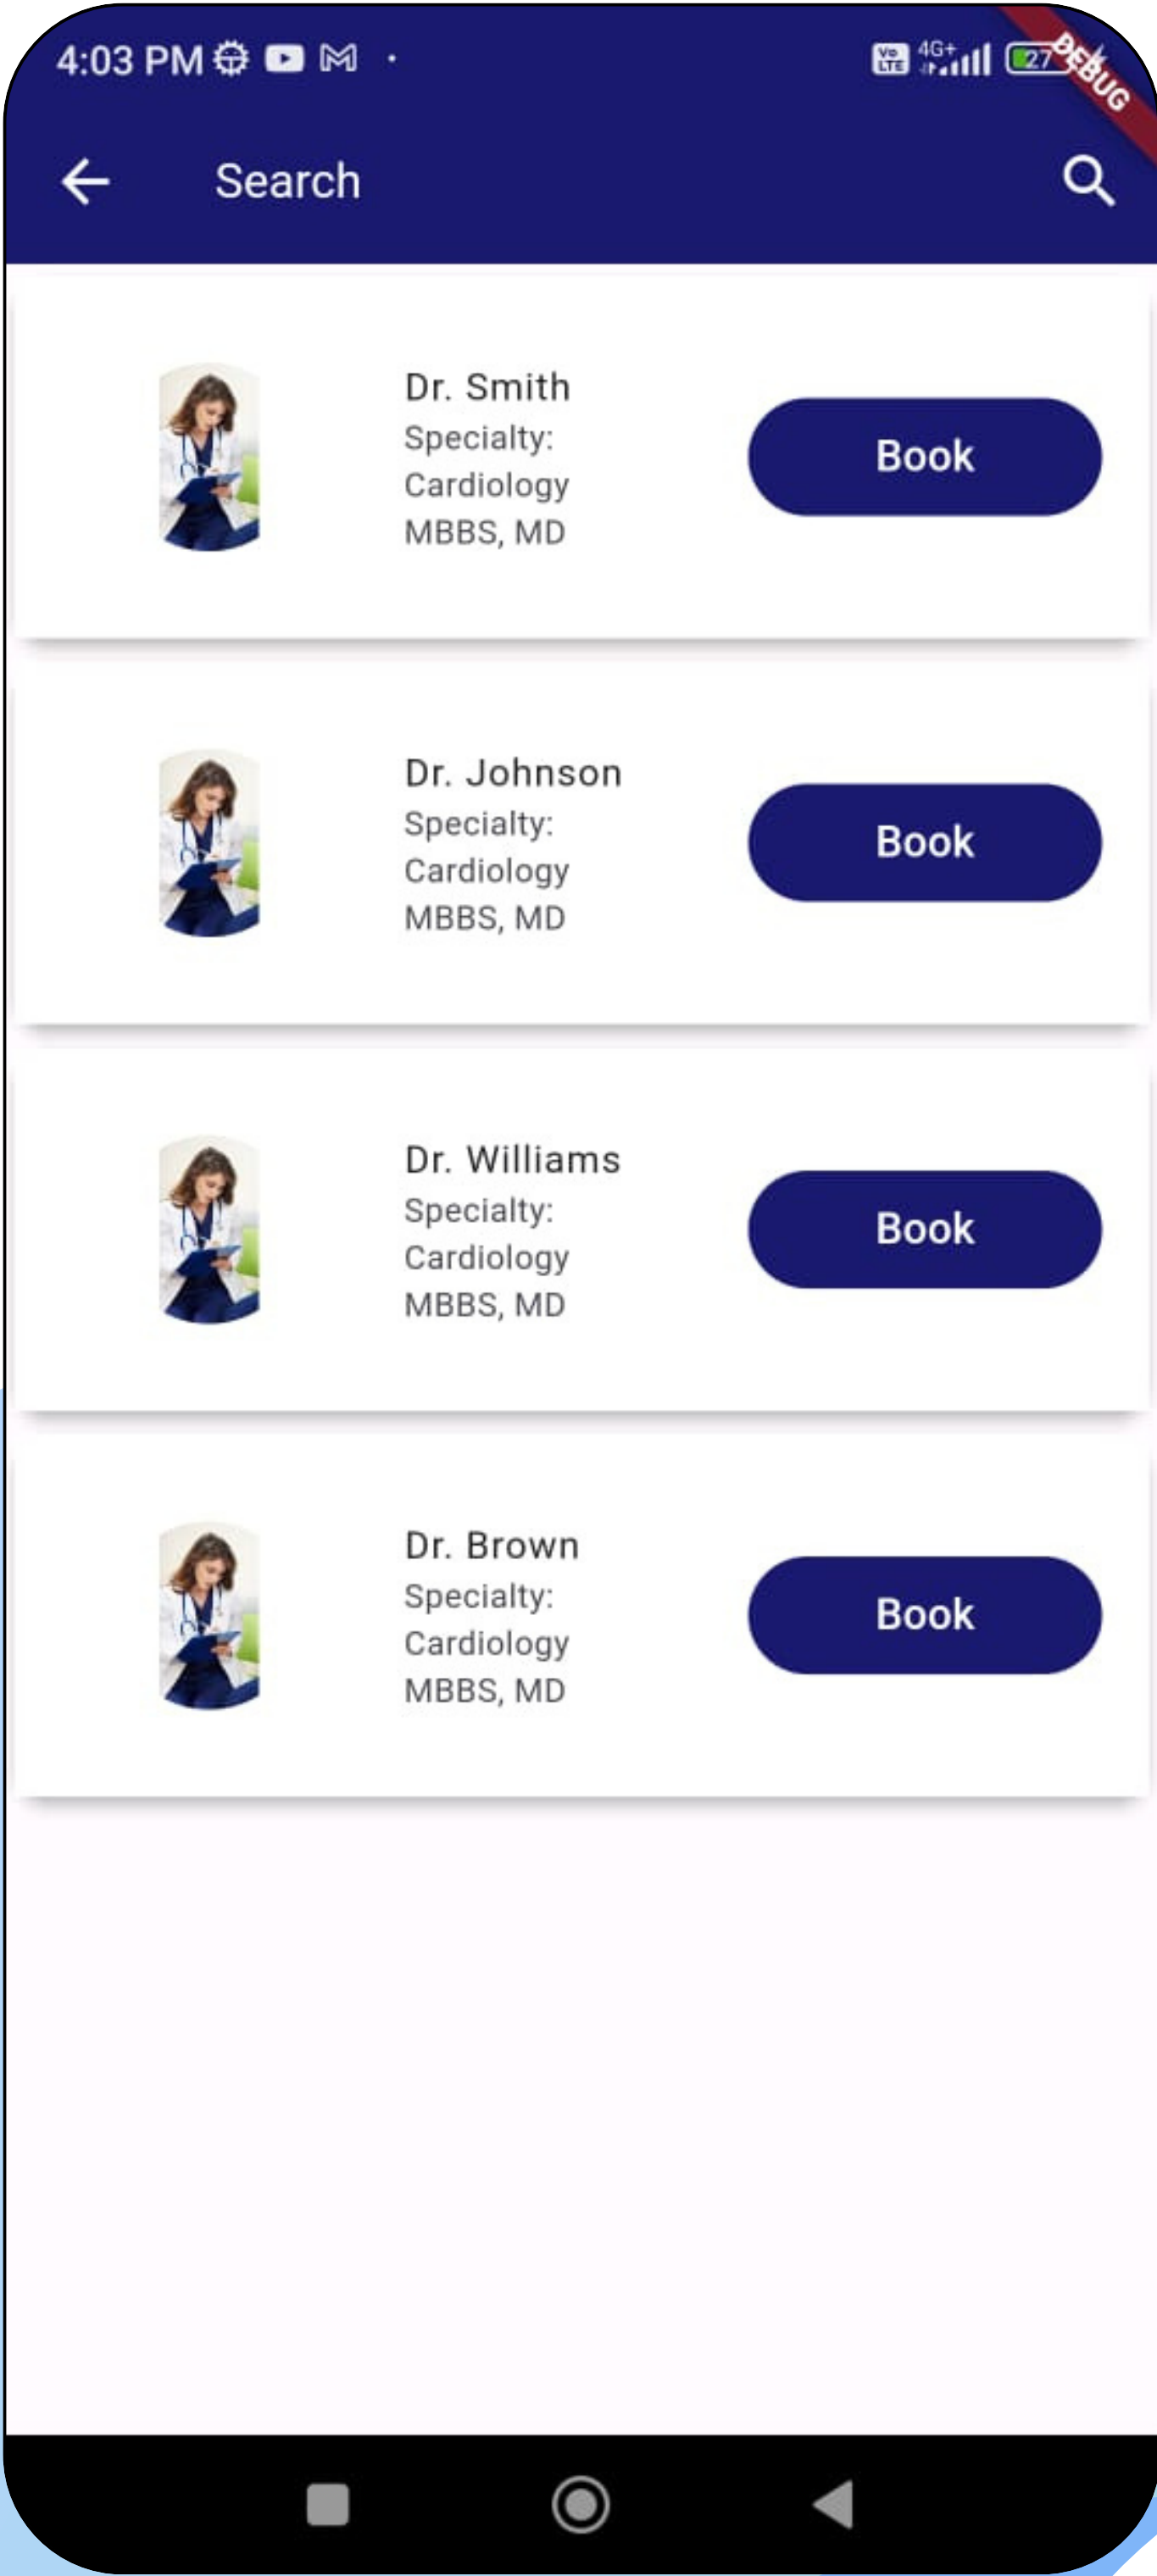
4:03 PM

4G+ 27 DEBUG

Search

Dr. Smith
Specialty:
Cardiology
MBBS, MD

Book

Dr. Johnson
Specialty:
Cardiology
MBBS, MD

Book

Dr. Williams
Specialty:
Cardiology
MBBS, MD

Book

Dr. Brown
Specialty:
Cardiology
MBBS, MD

Book